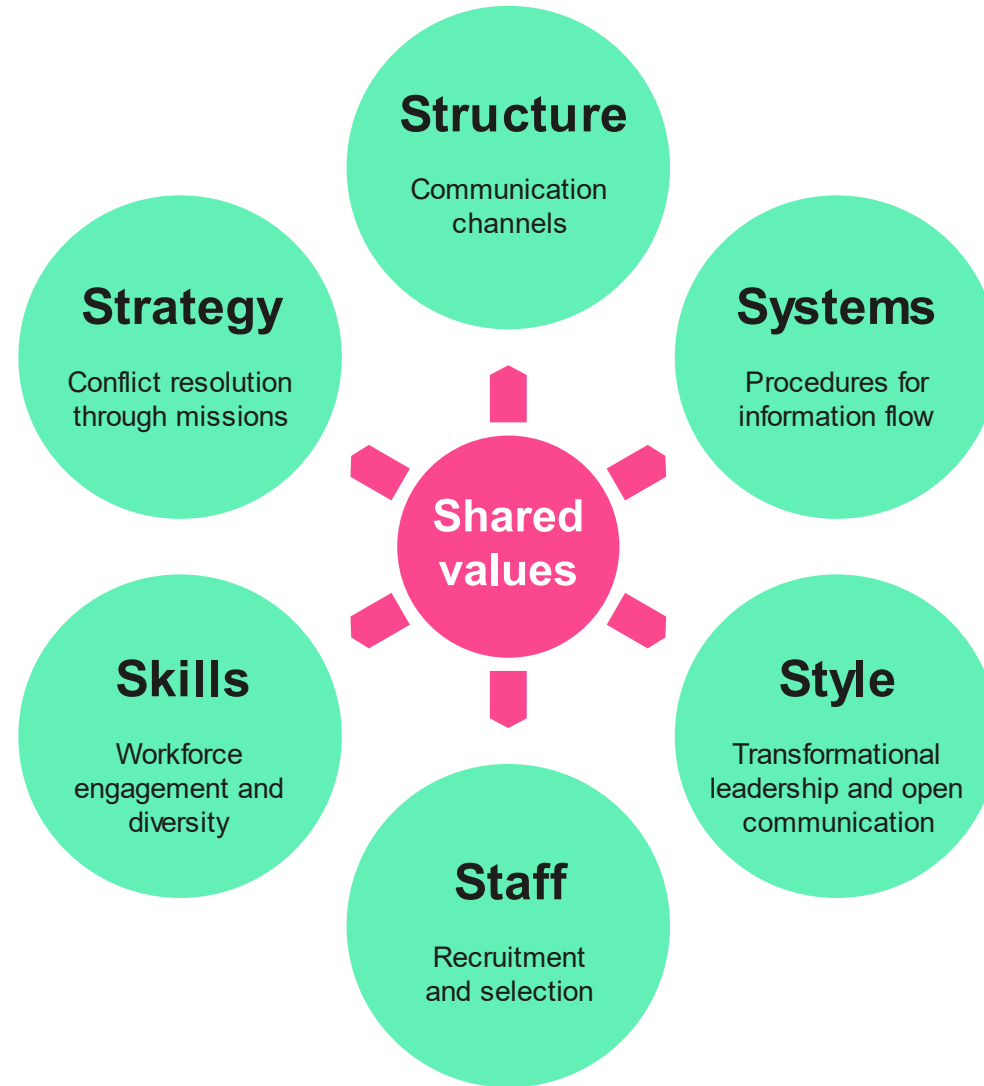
Structure

Communication channels

Strategy

Conflict resolution through missions

Systems

Procedures for information flow

Shared values

Skills

Workforce engagement and diversity

Style

Transformational leadership and open communication

Staff

Recruitment and selection